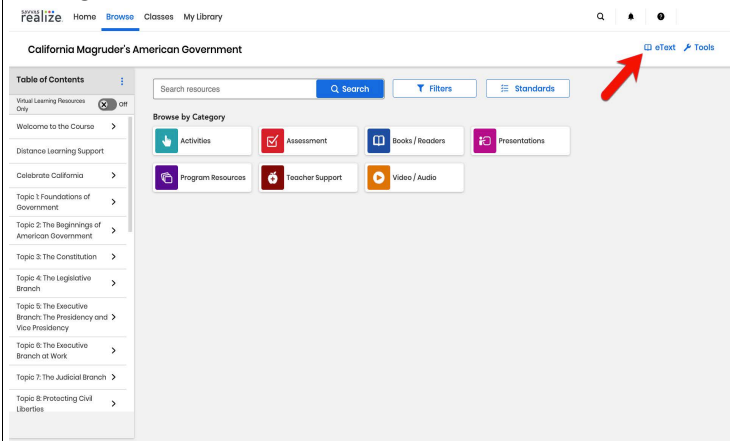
SAVVAS realize. Home Browse Classes My Library

California Magruder's American Government

eText Tools

Table of Contents

Virtual Learning Resources Only Off

Welcome to the Course

Distance Learning Support

Celebrate California

Topic 1: Foundations of Government

Topic 2: The Beginnings of American Government

Topic 3: The Constitution

Topic 4: The Legislative Branch

Topic 5: The Executive Branch: The Presidency and Vice Presidency

Topic 6: The Executive Branch at Work

Topic 7: The Judicial Branch

Topic 8: Protecting Civil Liberties

Search resources

Search

Filters

Standards

Browse by Category

Activities

Assessment

Books / Readers

Presentations

Program Resources

Teacher Support

Video / Audio